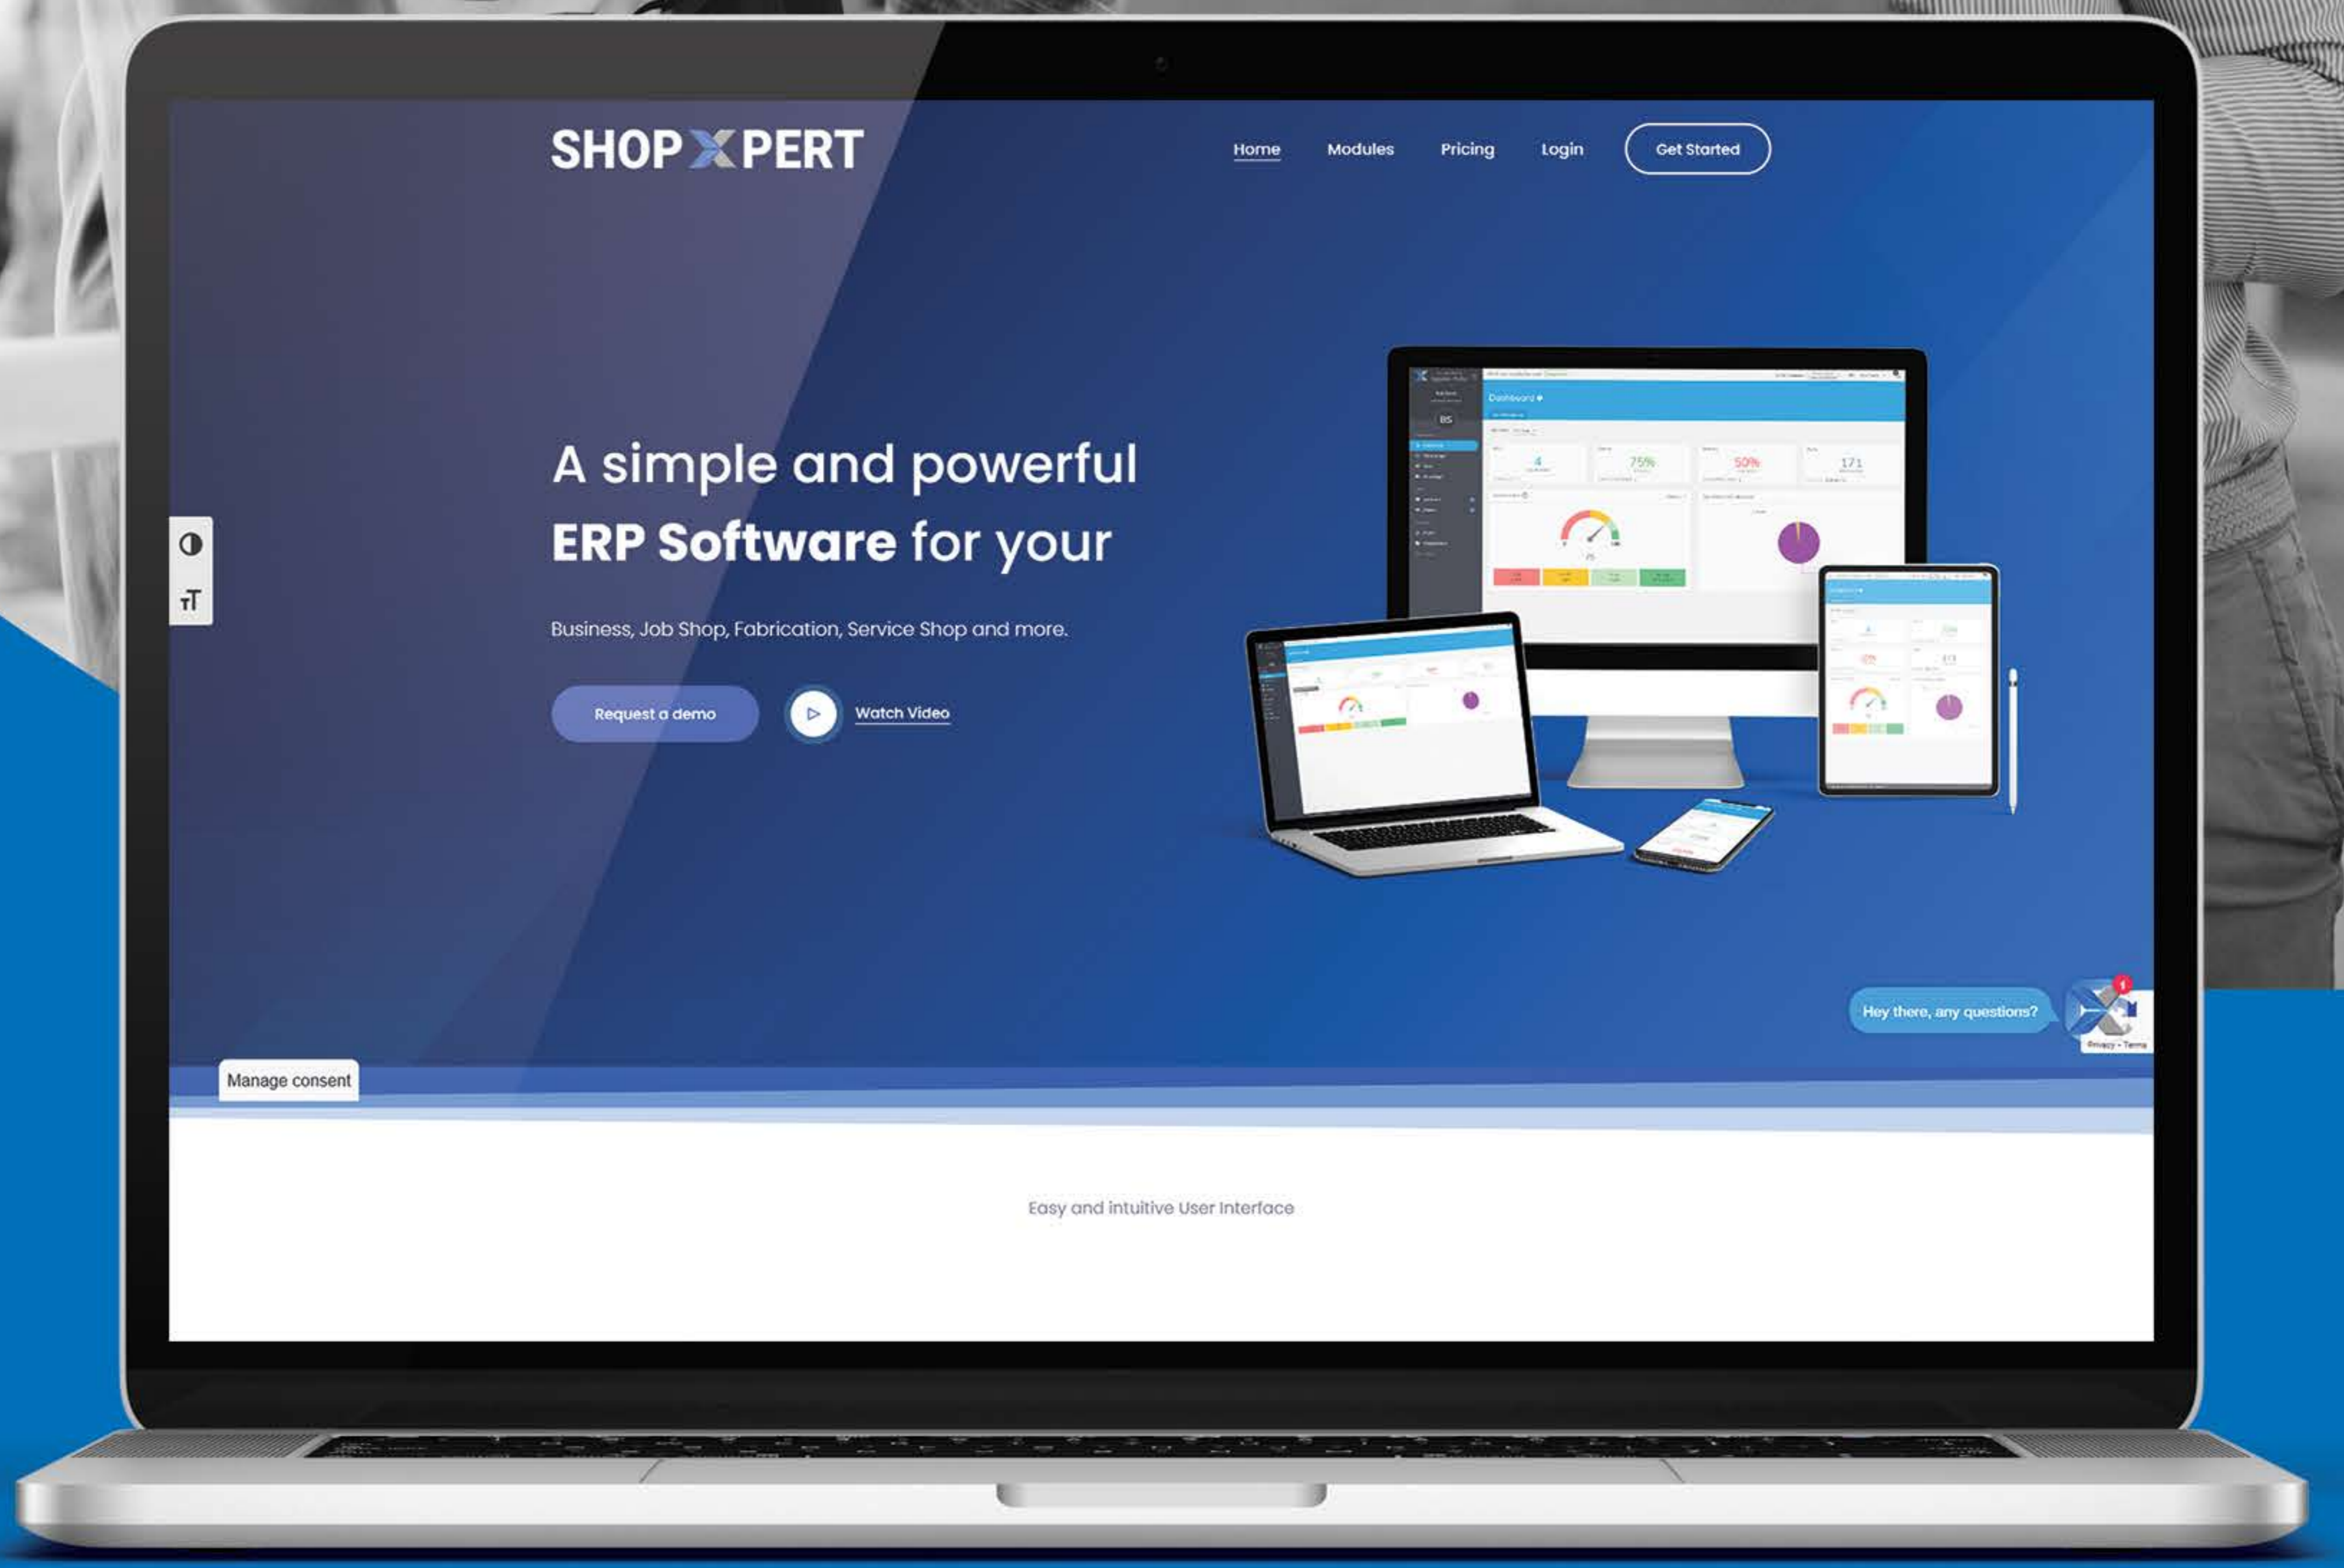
SHOPXPERT

Home Modules Pricing Login Get Started

A simple and powerful ERP Software for your

Business, Job Shop, Fabrication, Service Shop and more.

Request a demo

Watch Video

Dashboard

4

75%

50%

171

Hey there, any questions?

1

Privacy - Terms

Manage consent

Easy and intuitive User Interface